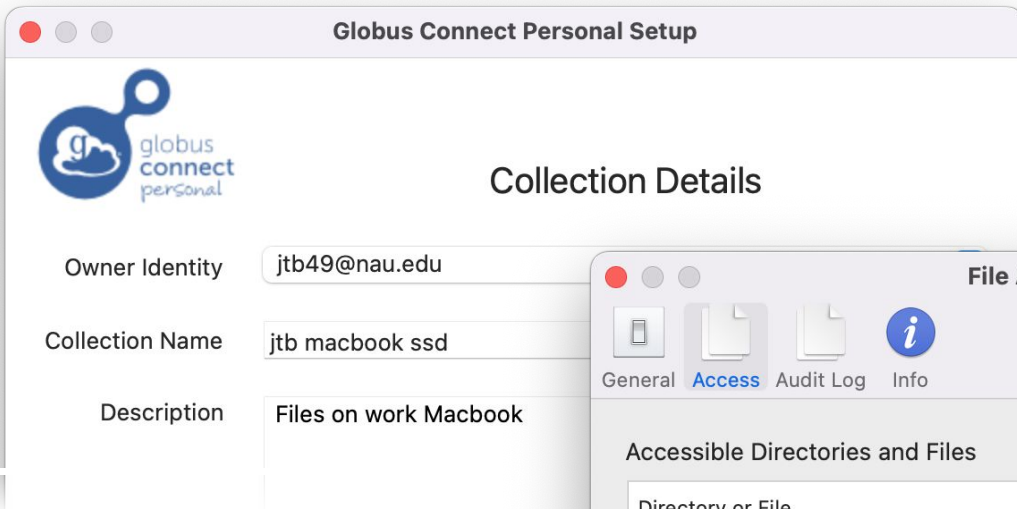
Globus Connect Personal Setup

globus connect personal

Collection Details

Owner Identity jtb49@nau.edu

Collection Name jtb macbook ssd

Description Files on work Macbook

File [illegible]

General Access Audit Log Info

Accessible Directories and Files

Directory or File